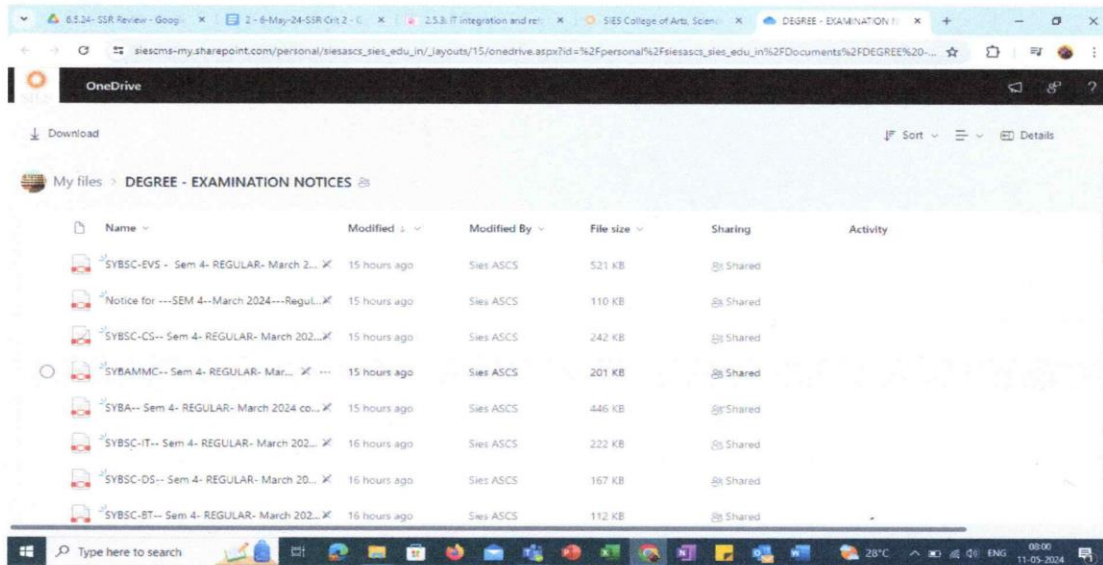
6.5.24- SSR Review - Googl | 2 - 6-May-24-SSR Crit 2 - C | 2.5.3: IT integration and ref | SIES College of Arts, Scienc | DEGREE - EXAMINATION N

siescms-my.sharepoint.com/personal/siesascs_sies_edu_in/_layouts/15/onedrive.aspx?id=%2Fpersonal%2Fsiesascs_sies_edu_in%2FDocuments%2FDEGREE%20-...

OneDrive

Download

Sort | Details

My files > DEGREE - EXAMINATION NOTICES

| Name | Modified | Modified By | File size | Sharing | Activity |
|---|---|---|---|---|---|
| SYBSC-EVS - Sem 4- REGULAR- March 2... | 15 hours ago | Sies ASCS | 521 KB | Shared | |
| Notice for ---SEM 4--March 2024---Regul... | 15 hours ago | Sies ASCS | 110 KB | Shared | |
| SYBSC-CS-- Sem 4- REGULAR- March 202... | 15 hours ago | Sies ASCS | 242 KB | Shared | |
| SYBAMMC-- Sem 4- REGULAR- Mar... | 15 hours ago | Sies ASCS | 201 KB | Shared | |
| SYBA-- Sem 4- REGULAR- March 2024 co... | 15 hours ago | Sies ASCS | 446 KB | Shared | |
| SYBSC-IT-- Sem 4- REGULAR- March 202... | 16 hours ago | Sies ASCS | 222 KB | Shared | |
| SYBSC-DS-- Sem 4- REGULAR- March 20... | 16 hours ago | Sies ASCS | 167 KB | Shared | |
| SYBSC-BT-- Sem 4- REGULAR- March 202... | 16 hours ago | Sies ASCS | 112 KB | Shared | |

Type here to search

28°C ENG 08:00 11-05-2024